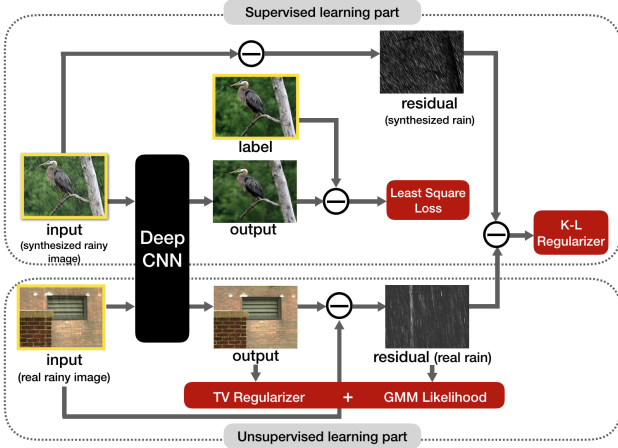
Supervised learning part

residual
(synthesized rain)

label

input
(synthesized rainy image)

Deep CNN

output

Least Square Loss

K-L Regularizer

input
(real rainy image)

output

residual (real rain)

TV Regularizer + GMM Likelihood

Unsupervised learning part